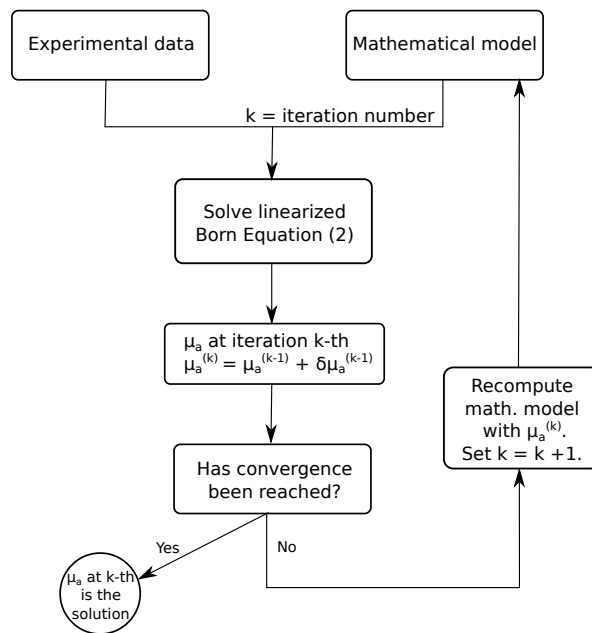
Experimental data

Mathematical model

k = iteration number

Solve linearized Born Equation (2)

$\mu_a$ at iteration k-th
$\mu_a^{(k)} = \mu_a^{(k-1)} + \delta\mu_a^{(k-1)}$

Has convergence been reached?

Recompute math. model with $\mu_a^{(k)}$. Set k = k +1.

Yes

No

$\mu_a$ at k-th is the solution